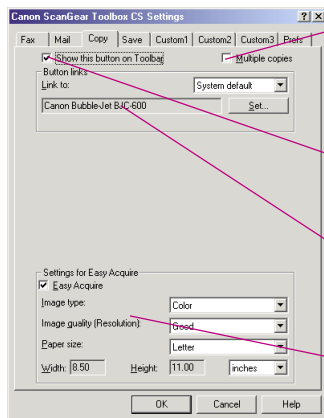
Canon ScanGear Toolbox CS Settings ? X

Fax | Mail | Copy | Save | Custom1 | Custom2 | Custom3 | Prefs

Show this button on Toolbar

Multiple copies

Button links

Link to:

System default

Canon BubbleJet BJC-600

Set...

Settings for Easy Acquire

Easy Acquire

Image type:

Color

Image quality (Resolution):

Good

Paper size:

Letter

Width: 8.50

Height: 11.00

inches

OK

Cancel

Help